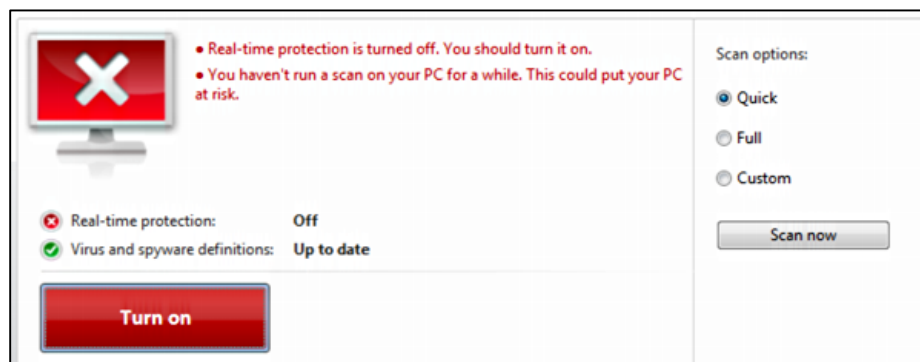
• Real-time protection is turned off. You should turn it on.
• You haven't run a scan on your PC for a while. This could put your PC at risk.

Real-time protection: Off
Virus and spyware definitions: Up to date

Turn on

Scan options:
Quick
Full
Custom

Scan now